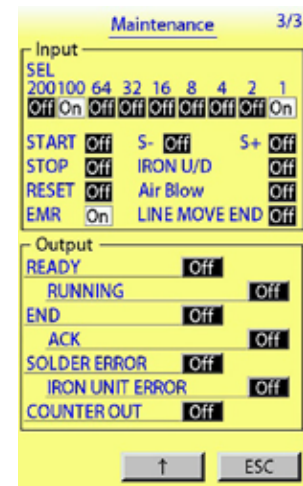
Maintenance 3/3

Input
SEL
200 100 64 32 16 8 4 2 1
Off On Off Off Off Off Off Off On

START Off S- Off S+ Off
STOP Off IRON U/D Off
RESET Off Air Blow Off
EMR On LINE MOVE END Off

Output
READY Off
RUNNING Off
END Off
ACK Off
SOLDER ERROR Off
IRON UNIT ERROR Off
COUNTER OUT Off

↑ ESC